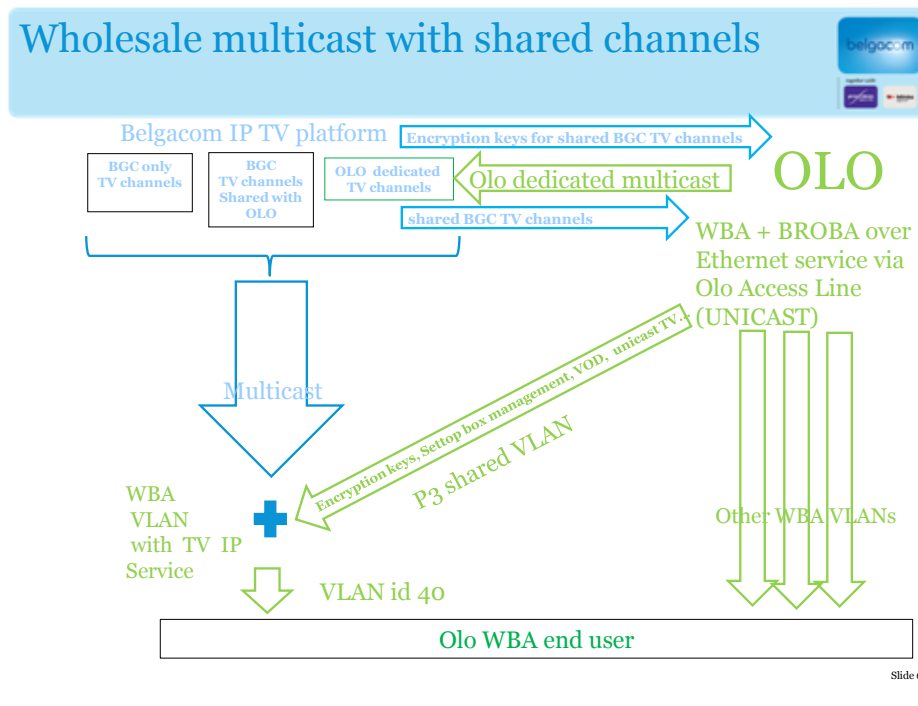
Wholesale multicast with shared channels

belgacom

together with

Belgacom IP TV platform

Encryption keys for shared BGC TV channels

OLO

BGC only TV channels

BGC TV channels Shared with OLO

OLO dedicated TV channels

Olo dedicated multicast

shared BGC TV channels

WBA + BROBA over Ethernet service via Olo Access Line (UNICAST)

Multicast

Encryption keys, Settop box management, VOD, unicast TV..

P3 shared VLAN

WBA VLAN with TV IP Service

Other WBA VLANs

VLAN id 40

Olo WBA end user

Slide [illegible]